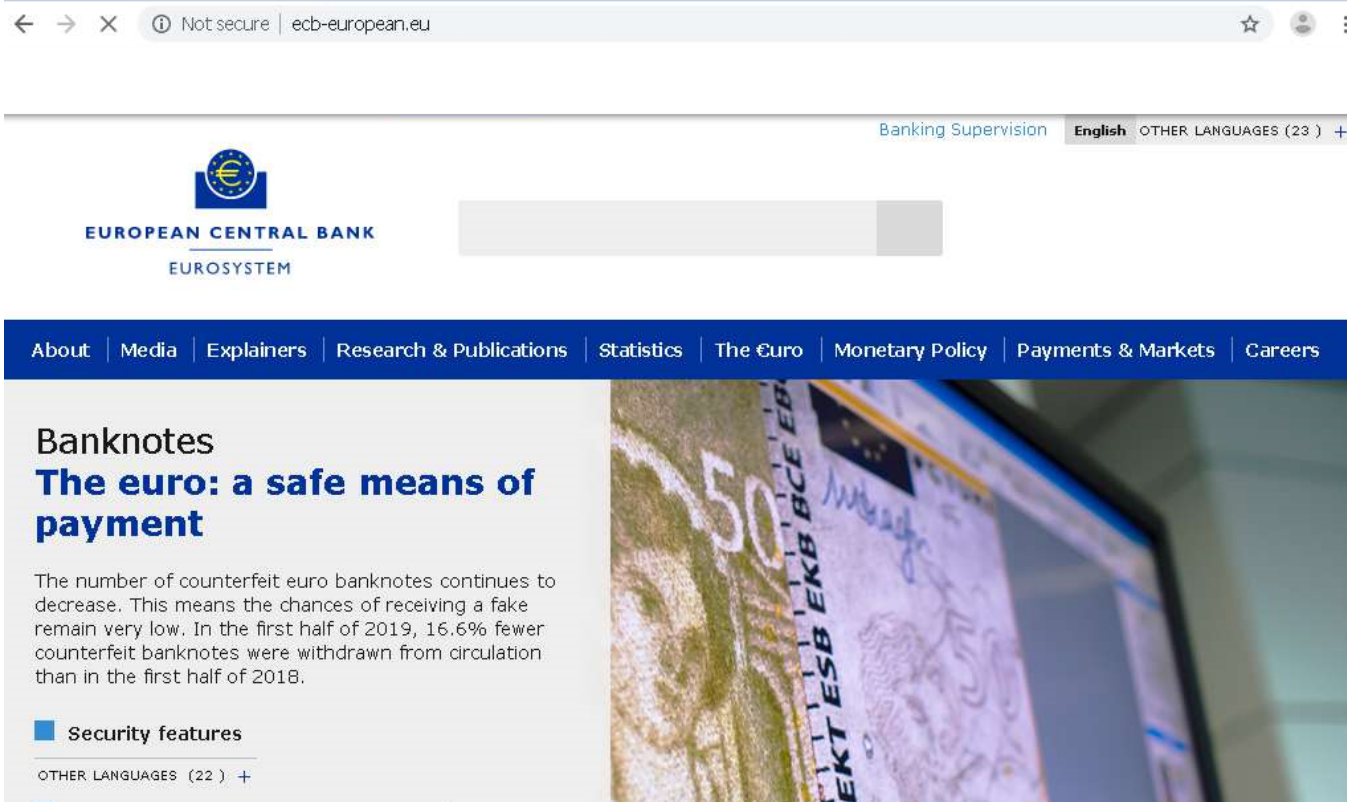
Not secure | ecb-european.eu

Banking Supervision English OTHER LANGUAGES (23) +

EUROPEAN CENTRAL BANK
EUROSYSTEM

About | Media | Explainers | Research & Publications | Statistics | The €uro | Monetary Policy | Payments & Markets | Careers

Banknotes
The euro: a safe means of payment

The number of counterfeit euro banknotes continues to decrease. This means the chances of receiving a fake remain very low. In the first half of 2019, 16.6% fewer counterfeit banknotes were withdrawn from circulation than in the first half of 2018.

Security features

OTHER LANGUAGES (22) +

50 EKT ESB EKB BCE EB